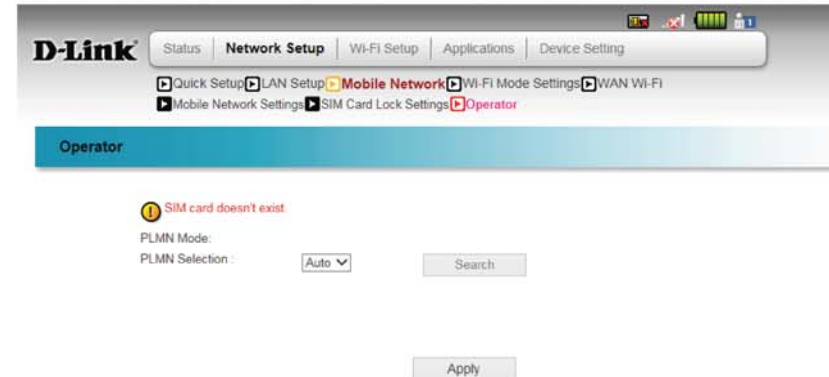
D-Link

Status | Network Setup | Wi-Fi Setup | Applications | Device Setting

Quick Setup LAN Setup Mobile Network Wi-Fi Mode Settings WAN Wi-Fi
Mobile Network Settings SIM Card Lock Settings Operator

Operator

SIM card doesn't exist

PLMN Mode:
PLMN Selection : Auto Search

Apply